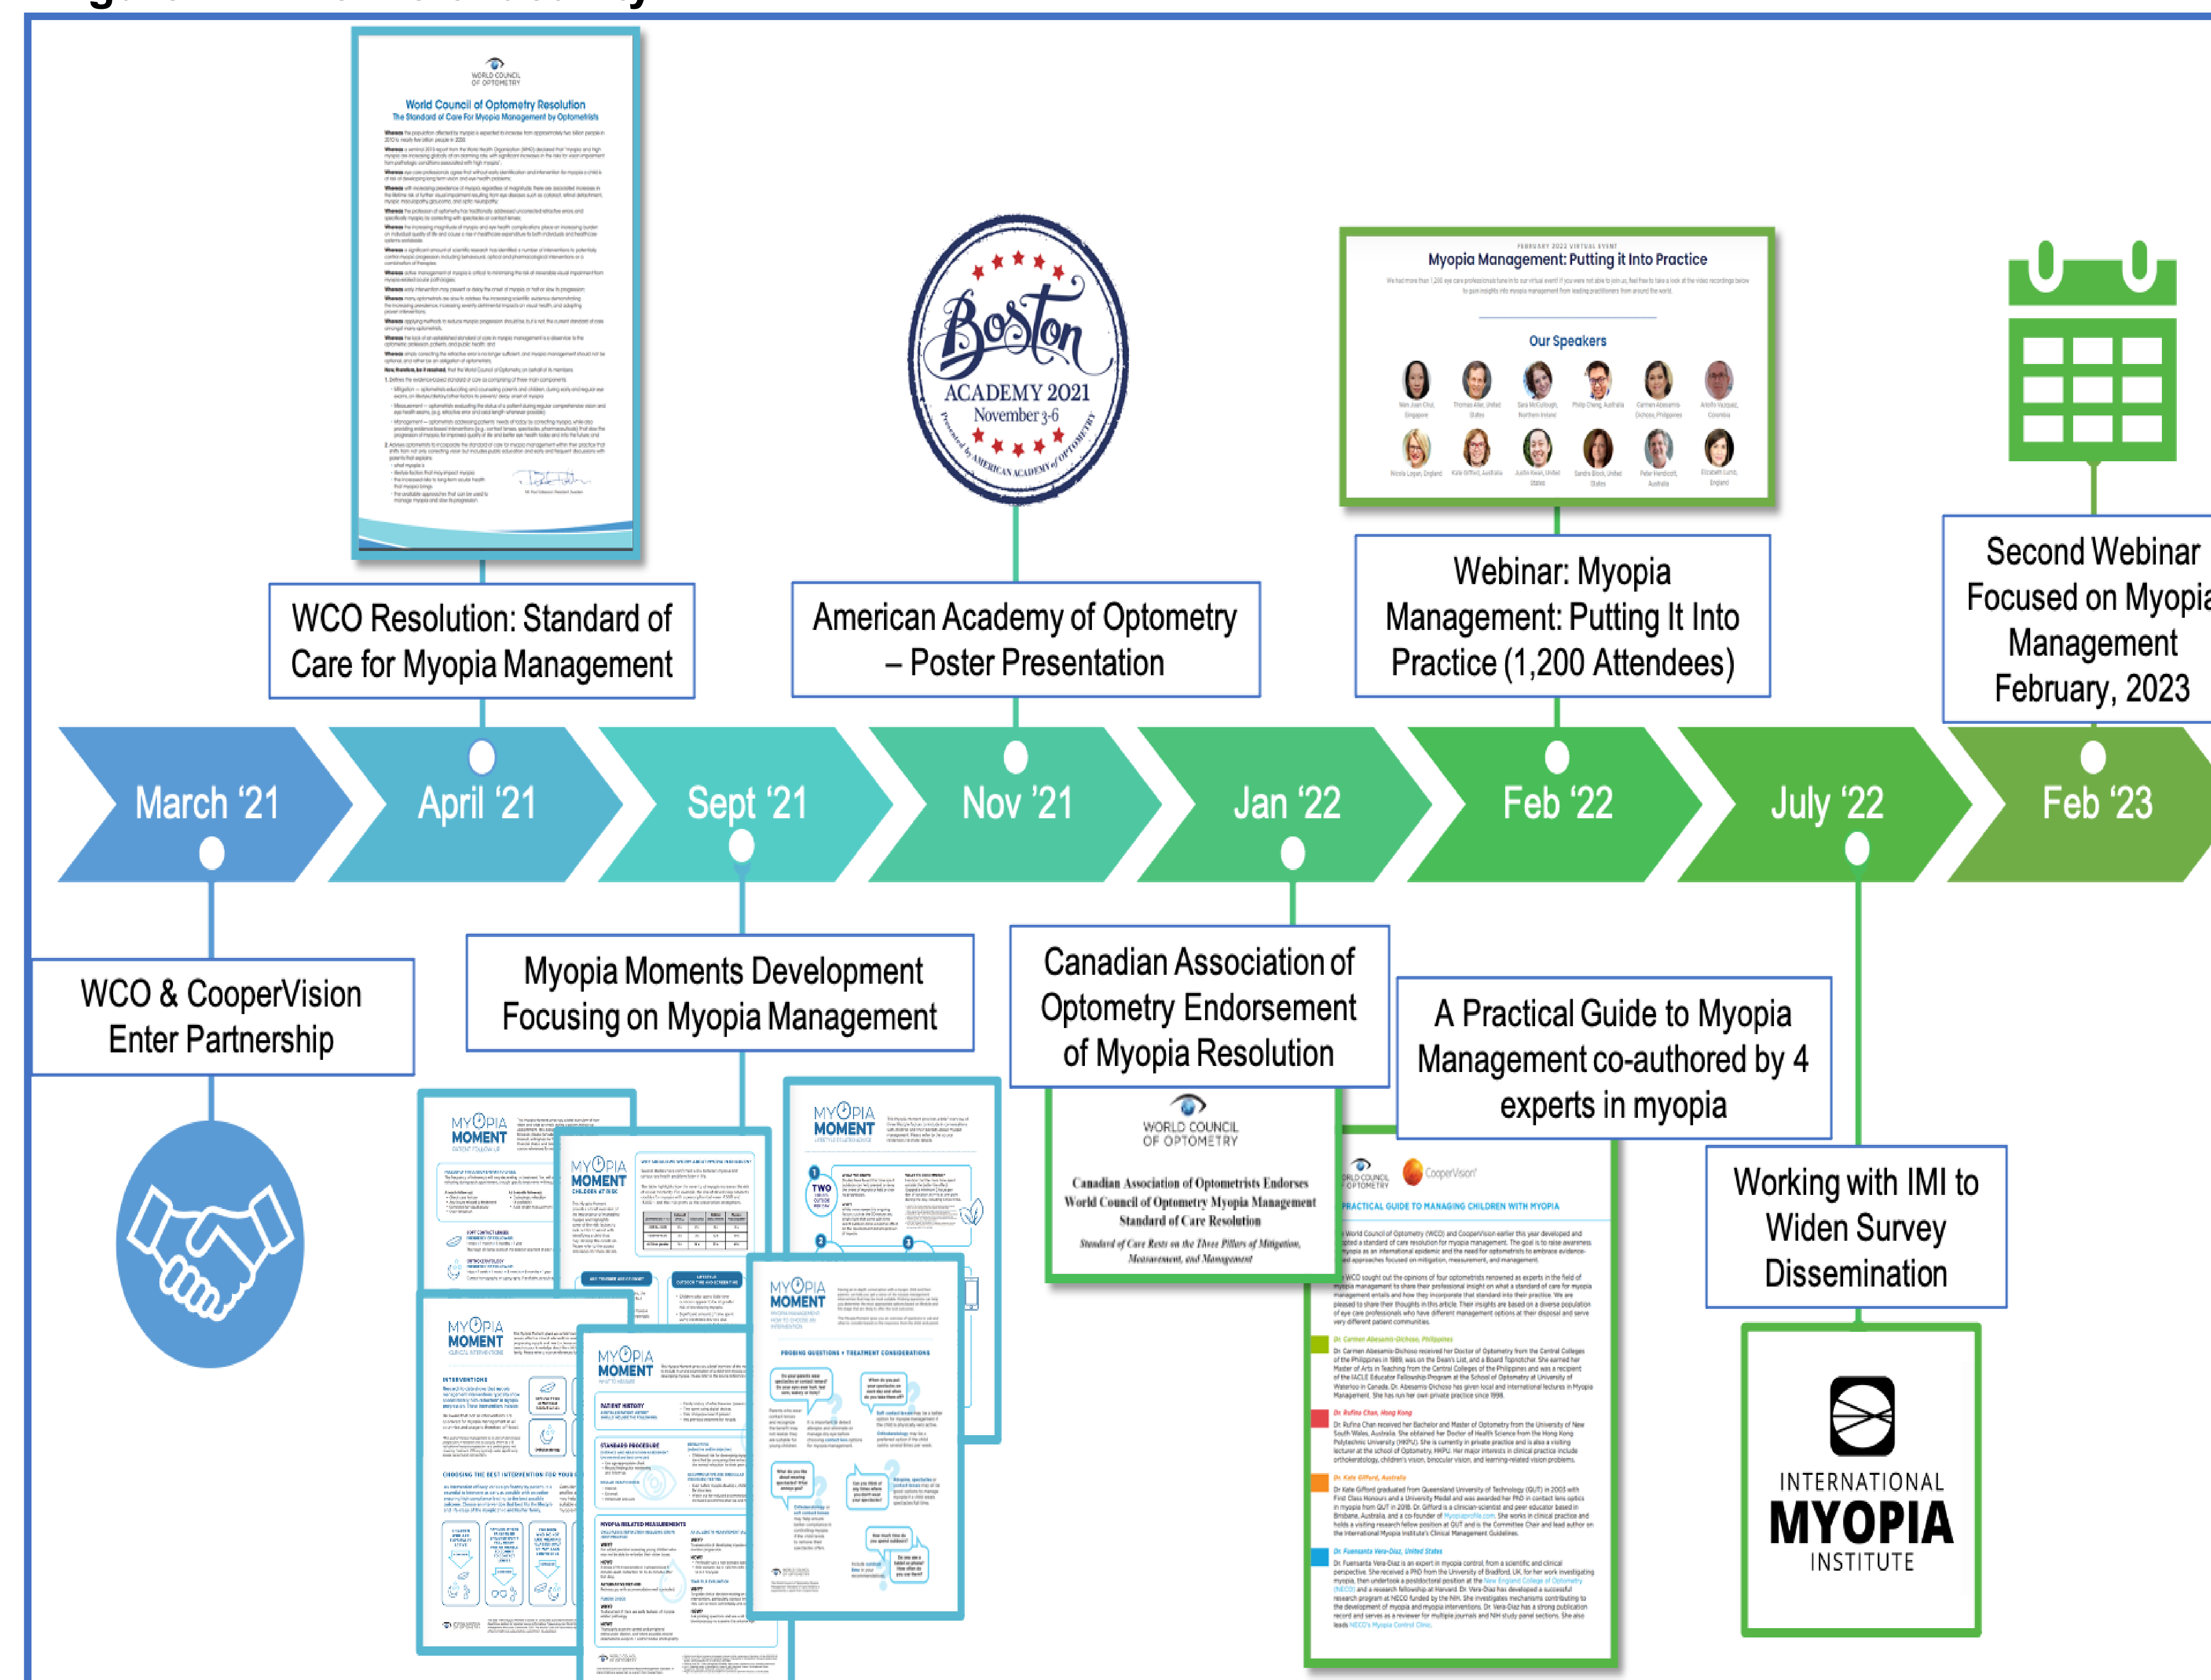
WORLD COUNCIL OF OPTOMETRY

World Council of Optometry Resolution
The Standard of Care For Myopia Management by Optometrists

WCO Resolution: Standard of Care for Myopia Management

Boston
ACADEMY 2021
November 3-6
Presented by AMERICAN ACADEMY of OPTOMETRY

American Academy of Optometry – Poster Presentation

Myopia Management: Putting it Into Practice

Our Speakers

Webinar: Myopia Management: Putting It Into Practice (1,200 Attendees)

Second Webinar Focused on Myopia Management February, 2023

March '21

April '21

Sept '21

Nov '21

Jan '22

Feb '22

July '22

Feb '23

WCO & CooperVision Enter Partnership

Myopia Moments Development Focusing on Myopia Management

MYOPIA MOMENT

MYOPIA MOMENT

MYOPIA MOMENT

MYOPIA MOMENT

MYOPIA MOMENT

MYOPIA MOMENT

Canadian Association of Optometry Endorsement of Myopia Resolution

WORLD COUNCIL OF OPTOMETRY

Canadian Association of Optometrists Endorses World Council of Optometry Myopia Management Standard of Care Resolution

Standard of Care Rests on the Three Pillars of Mitigation, Measurement, and Management

A Practical Guide to Myopia Management co-authored by 4 experts in myopia

CooperVision

PRACTICAL GUIDE TO MANAGING CHILDREN WITH MYOPIA

Working with IMI to Widen Survey Dissemination

INTERNATIONAL MYOPIA INSTITUTE